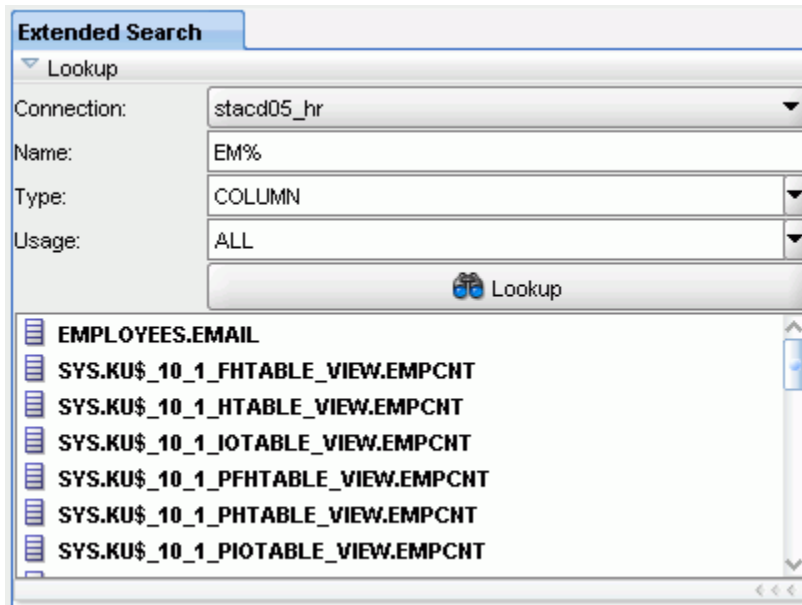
Extended Search

Lookup

Connection: stacd05_hr

Name: EM%

Type: COLUMN

Usage: ALL

Lookup

EMPLOYEES.EMAIL
SYS.KU$_10_1_FHTABLE_VIEW.EMPCNT
SYS.KU$_10_1_HTABLE_VIEW.EMPCNT
SYS.KU$_10_1_IOTABLE_VIEW.EMPCNT
SYS.KU$_10_1_PFHTABLE_VIEW.EMPCNT
SYS.KU$_10_1_PHTABLE_VIEW.EMPCNT
SYS.KU$_10_1_PIOTABLE_VIEW.EMPCNT